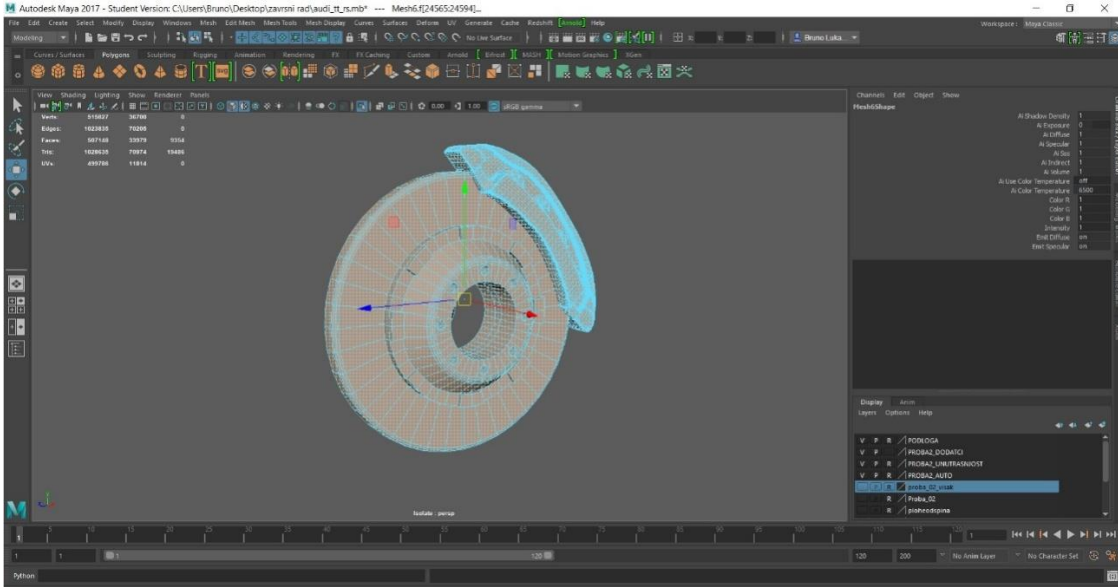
Autodesk Maya 2017 - Student Version: C:\Users\Bruno\Desktop\zavrsni rad\audi_tt_rs.mb* --- Mesh6.f[24565:24594]...

File Edit Create Select Modify Display Windows Mesh Edit Mesh Mesh Tools Mesh Display Curves Surfaces Deform UV Generate Cache Redshift Arnold Help

Workspace: Maya Classic

Modeling

No Live Surface

Bruno Luka...

Curves / Surfaces Polygons Sculpting Rigging Animation Rendering FX FX Caching Custom Arnold Bifrost MASH Motion Graphics XGen

View Shading Lighting Show Renderer Panels

0.00 1.00 sRGB gamma

| | | | |
|---|---|---|---|
| Verts: | 515827 | 36700 | 0 |
| Edges: | 1023835 | 70205 | 0 |
| Faces: | 507148 | 33979 | 9354 |
| Tris: | 1026635 | 70974 | 19486 |
| UVs: | 499786 | 11814 | 0 |

Isolate : persp

Channels Edit Object Show

Mesh6Shape

Ai Shadow Density 1
Ai Exposure 0
Ai Diffuse 1
Ai Specular 1
Ai Sss 1
Ai Indirect 1
Ai Volume 1
Ai Use Color Temperature off
Ai Color Temperature 6500
Color R 1
Color G 1
Color B 1
Intensity 1
Emit Diffuse on
Emit Specular on

Display Anim
Layers Options Help

V P R PODLOGA
V P R PROBA2_DODATCI
V P R PROBA2_UNUTRASNJOST
V P R PROBA2_AUTO
V P R proba_02_visak
R Proba_02
R plsheodspina

1 1 1 120 120 200 No Anim Layer No Character Set

Python